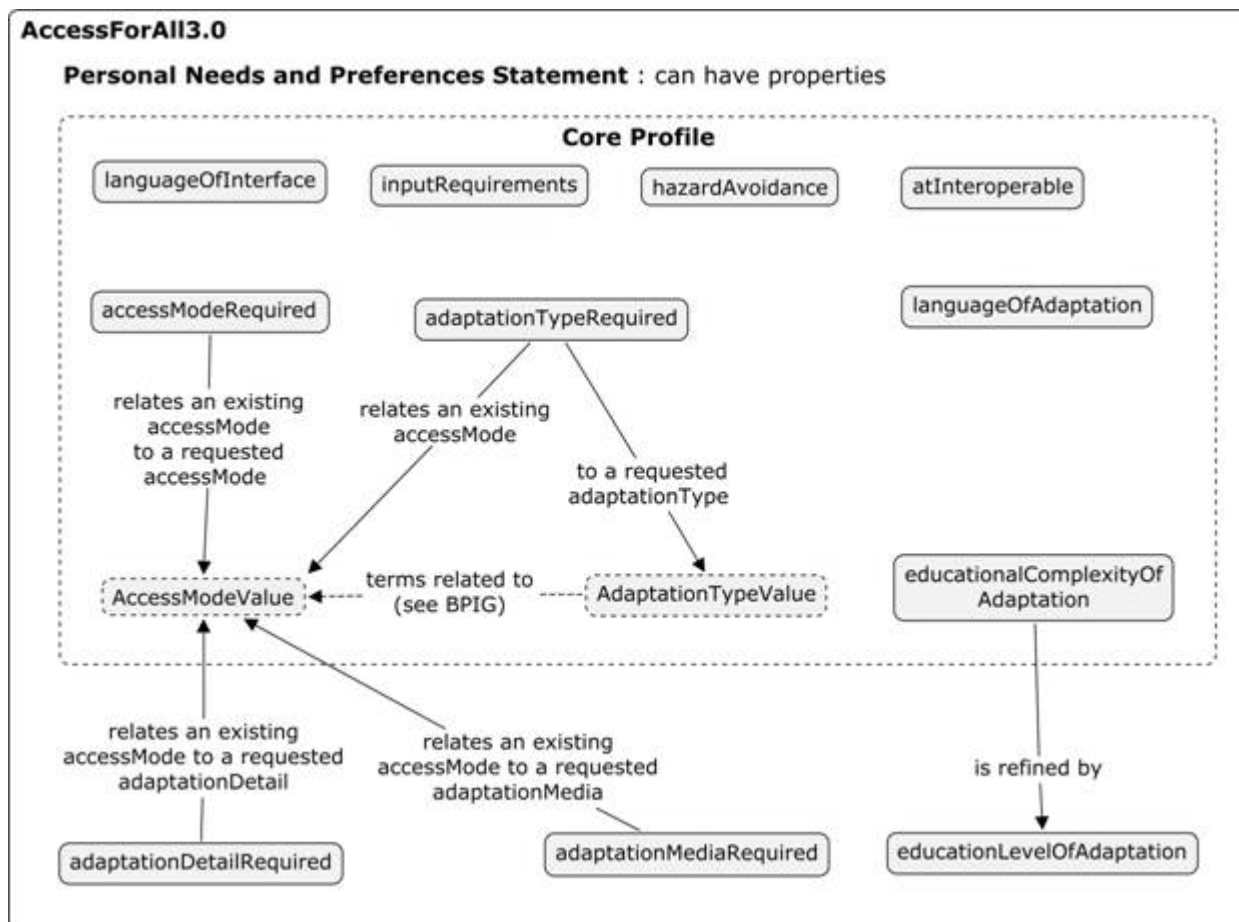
AccessForAll3.0

Personal Needs and Preferences Statement : can have properties

Core Profile

languageOfInterface

inputRequirements

hazardAvoidance

atInteroperable

accessModeRequired

adaptationTypeRequired

languageOfAdaptation

relates an existing accessMode to a requested accessMode

relates an existing accessMode

to a requested adaptationType

AccessModeValue

terms related to (see BPIG)

AdaptationTypeValue

educationalComplexityOf Adaptation

relates an existing accessMode to a requested adaptationDetail

relates an existing accessMode to a requested adaptationMedia

is refined by

adaptationDetailRequired

adaptationMediaRequired

educationLevelOfAdaptation